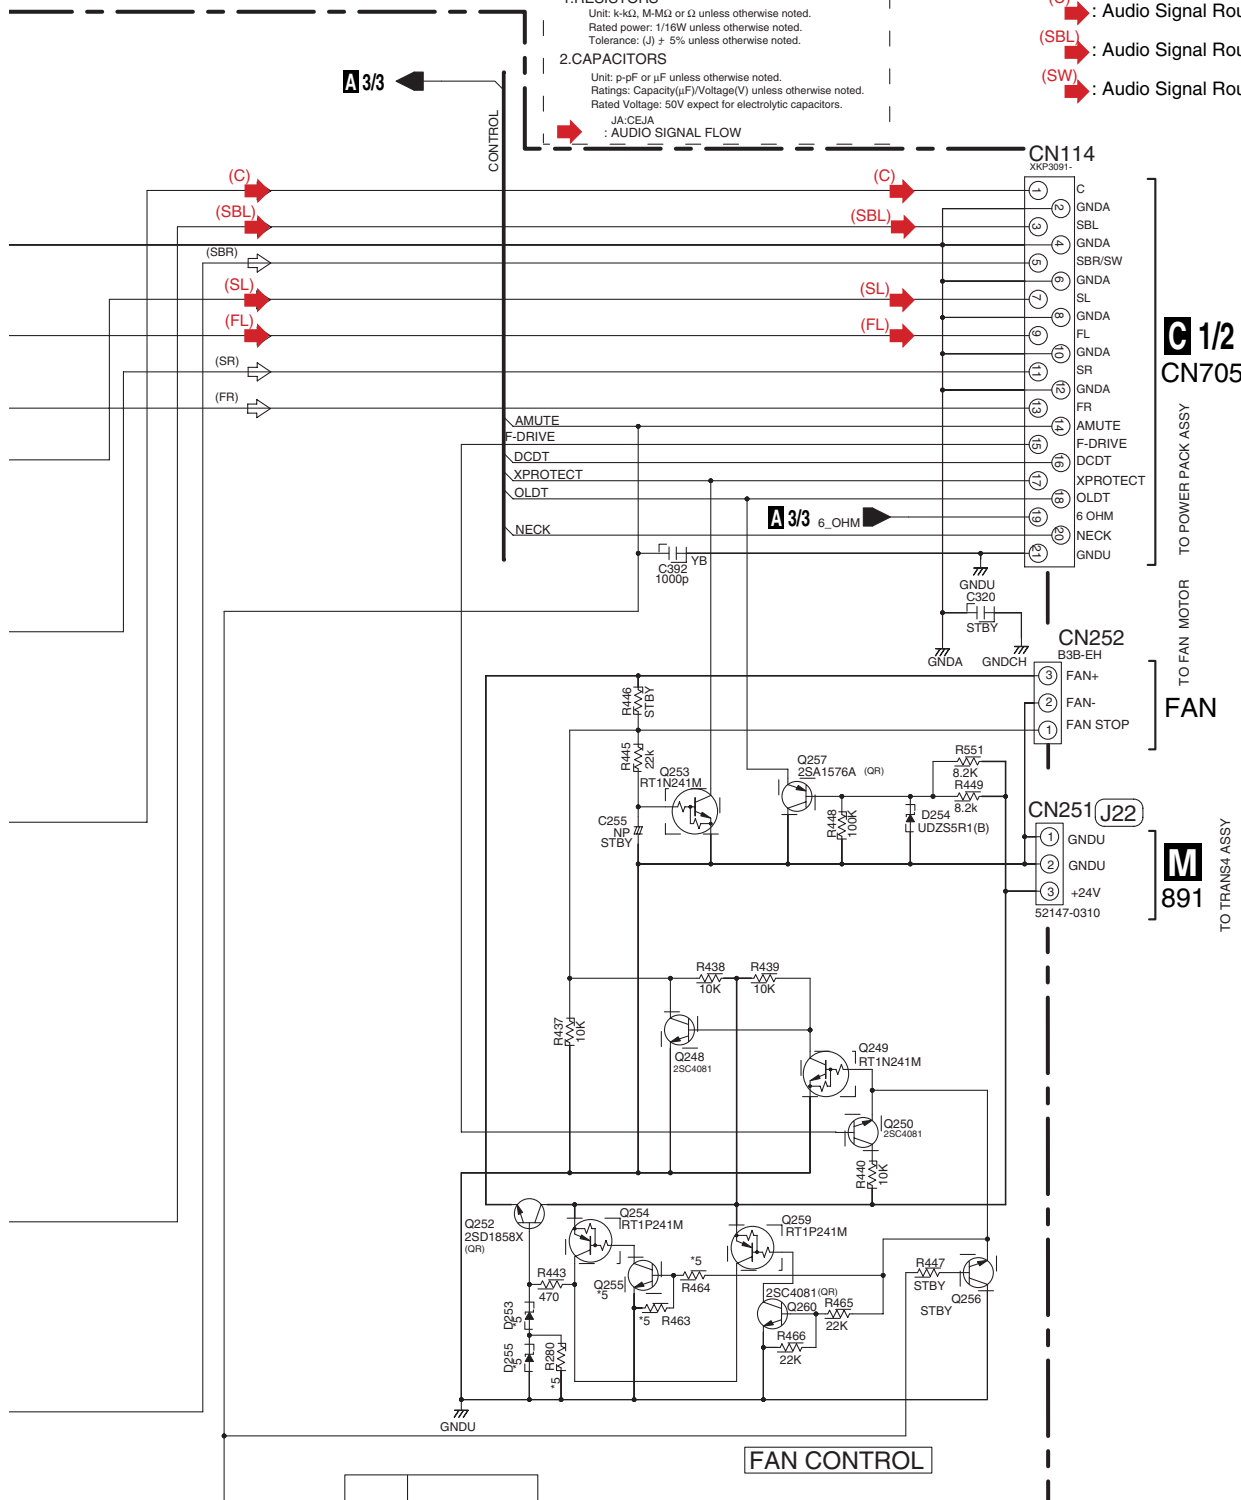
1.RESISTORS
Unit: k-kΩ, M-MΩ or Ω unless otherwise noted.
Rated power: 1/16W unless otherwise noted.
Tolerance: (J) ± 5% unless otherwise noted.

2.CAPACITORS
Unit: p-pF or μF unless otherwise noted.
Ratings: Capacity(μF)/Voltage(V) unless otherwise noted.
Rated Voltage: 50V expect for electrolytic capacitors.

JA:CEJA
: AUDIO SIGNAL FLOW

(C) : Audio Signal Rou
(SBL) : Audio Signal Rou
(SW) : Audio Signal Rou

A 3/3
CONTROL

CN114
XKP3091-

(C)
(SBL)
(SBR)
(SL)
(FL)
(SR)
(FR)
(C)
(SBL)
(SL)
(FL)

1 C
2 GNDA
3 SBL
4 GNDA
5 SBR/SW
6 GNDA
7 SL
8 GNDA
9 FL
10 GNDA
11 SR
12 GNDA
13 FR
14 AMUTE
15 F-DRIVE
16 DCDT
17 XPROTECT
18 OLDT
19 6 OHM
20 NECK
21 GNDU

C 1/2
CN705
TO POWER PACK ASSY

AMUTE
F-DRIVE
DCDT
XPROTECT
OLDT
NECK
A 3/3 6_OHM

C392
1000p
YB
GNDU
C320
STBY
GNDA
GNDCH

CN252
B3B-EH
3 FAN+
2 FAN-
1 FAN STOP
TO FAN MOTOR
FAN

R446 STBY
R445 22k
Q253
RT1N241M
C255
NP
STBY
Q257
2SA1576A (QR)
R551
8.2K
R449
8.2k
R448 100K
D254
UDZS5R1(B)

CN251 J22
1 GNDU
2 GNDU
3 +24V
52147-0310
M
891
TO TRANS4 ASSY

R438 10K
R439 10K
R437 10K
Q248
2SC4081
Q249
RT1N241M
Q250
2SC4081
R440 10K

Q252
2SD1858X
(QR)
Q254
RT1P241M
Q259
RT1P241M
R443
470
Q255
*5
*5
R464
*5 R463
2SC4081(QR)
Q260
R465
22K
R466
22K
R447
STBY
Q256
STBY
D253
D255
R280
*5
GNDU

FAN CONTROL